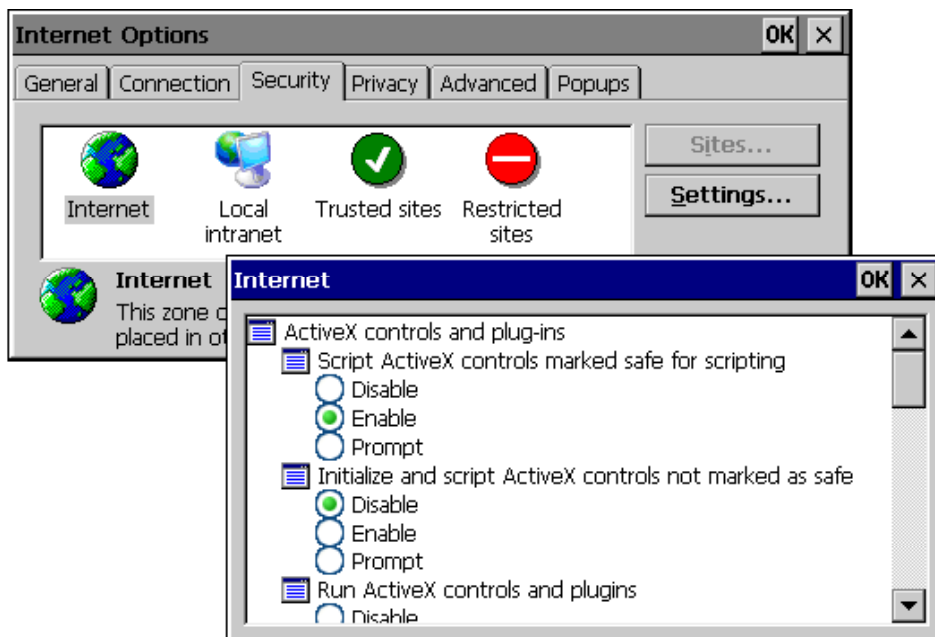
Internet Options OK ×

General | Connection | Security | Privacy | Advanced | Popups

Internet
Local intranet
Trusted sites
Restricted sites

Sites...
Settings...

Internet
This zone c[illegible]
placed in ot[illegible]

Internet OK ×

ActiveX controls and plug-ins
Script ActiveX controls marked safe for scripting
Disable
Enable
Prompt
Initialize and script ActiveX controls not marked as safe
Disable
Enable
Prompt
Run ActiveX controls and plugins
Disable